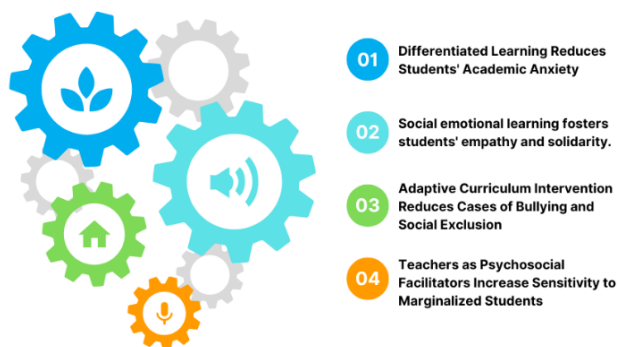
01 Differentiated Learning Reduces Students' Academic Anxiety

02 Social emotional learning fosters students' empathy and solidarity.

03 Adaptive Curriculum Intervention Reduces Cases of Bullying and Social Exclusion

04 Teachers as Psychosocial Facilitators Increase Sensitivity to Marginalized Students